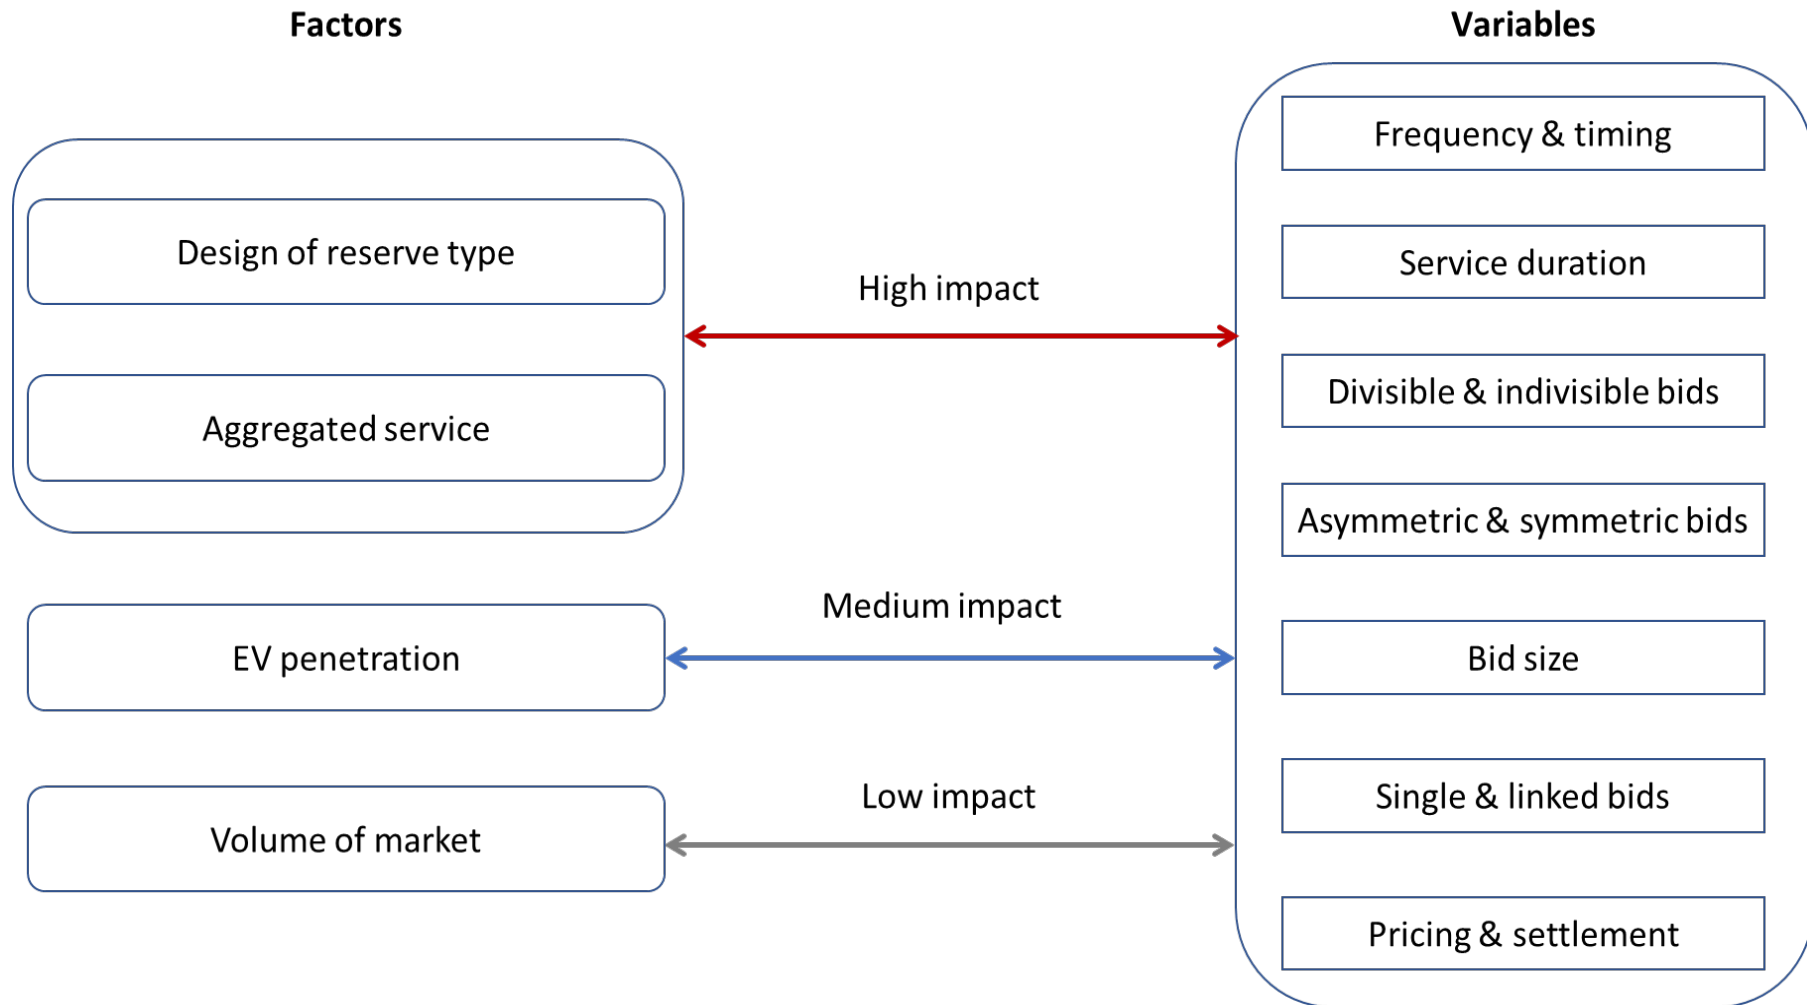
Factors

Variables

Frequency & timing

Design of reserve type

Service duration

High impact

Divisible & indivisible bids

Aggregated service

Asymmetric & symmetric bids

Medium impact

EV penetration

Bid size

Low impact

Single & linked bids

Volume of market

Pricing & settlement